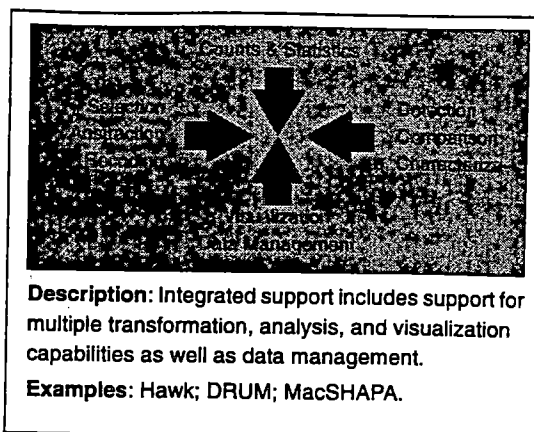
Counts & Statistics

Selection

Abstraction

Recode

Detection

Comparison

Characterize

Visualization

Data Management

**Description**: Integrated support includes support for multiple transformation, analysis, and visualization capabilities as well as data management.

**Examples**: Hawk; DRUM; MacSHAPA.